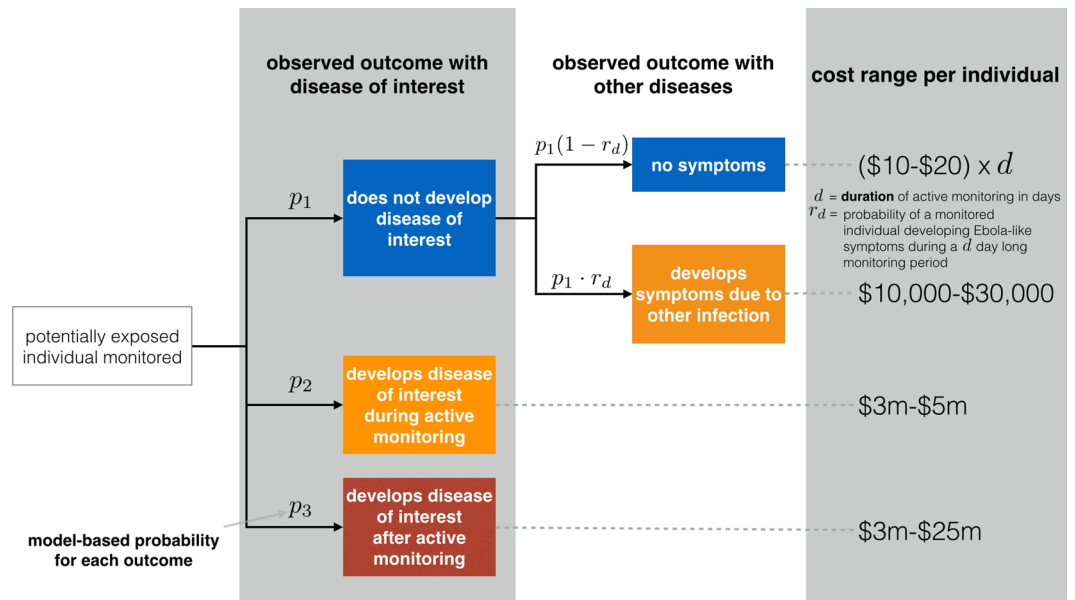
observed outcome with disease of interest

observed outcome with other diseases

cost range per individual

$p_1$

does not develop disease of interest

$p_1(1-r_d)$

no symptoms

(\$10-\$20) x $d$

$d$ = **duration** of active monitoring in days

$r_d$ = probability of a monitored individual developing Ebola-like symptoms during a $d$ day long monitoring period

$p_1 \cdot r_d$

develops symptoms due to other infection

\$10,000-\$30,000

potentially exposed individual monitored

$p_2$

develops disease of interest during active monitoring

\$3m-\$5m

$p_3$

develops disease of interest after active monitoring

\$3m-\$25m

model-based probability for each outcome